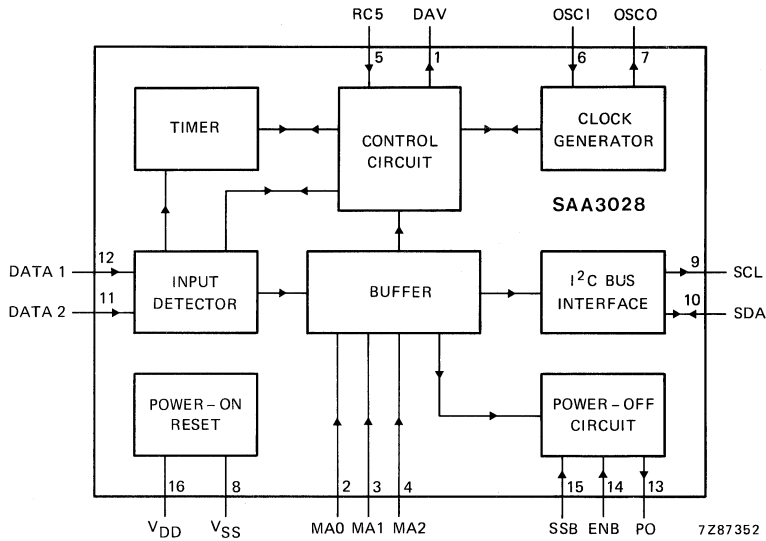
RC5
DAV
OSCI
OSCO
5
1
6
7
TIMER
CONTROL CIRCUIT
CLOCK GENERATOR
SAA3028
DATA 1
12
DATA 2
11
INPUT DETECTOR
BUFFER
I$^2$C BUS INTERFACE
9
SCL
10
SDA
POWER – ON RESET
POWER – OFF CIRCUIT
16
8
2
3
4
15
14
13
$V_{DD}$
$V_{SS}$
MA0
MA1
MA2
SSB
ENB
PO
7Z87352